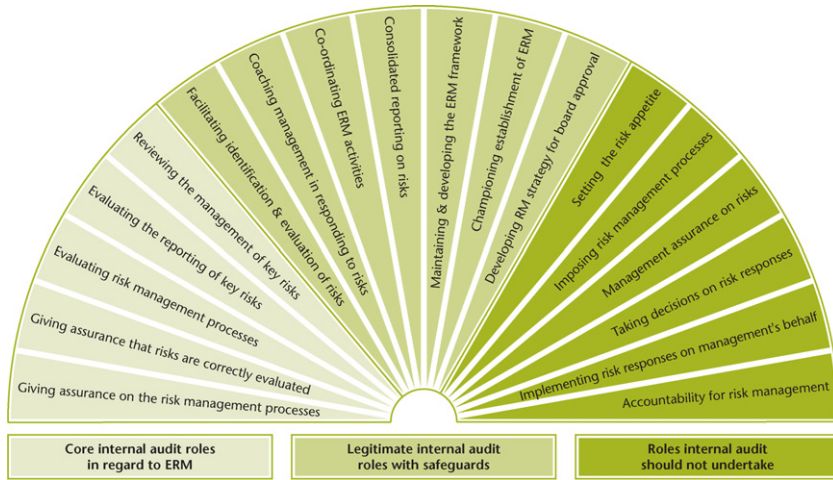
Giving assurance on the risk management processes

Giving assurance that risks are correctly evaluated

Evaluating risk management processes

Evaluating the reporting of key risks

Reviewing the management of key risks

Facilitating identification & evaluation of risks

Coaching management in responding to risks

Co-ordinating ERM activities

Consolidated reporting on risks

Maintaining & developing the ERM framework

Championing establishment of ERM

Developing RM strategy for board approval

Setting the risk appetite

Imposing risk management processes

Management assurance on risks

Taking decisions on risk responses

Implementing risk responses on management's behalf

Accountability for risk management

Core internal audit roles in regard to ERM

Legitimate internal audit roles with safeguards

Roles internal audit should not undertake